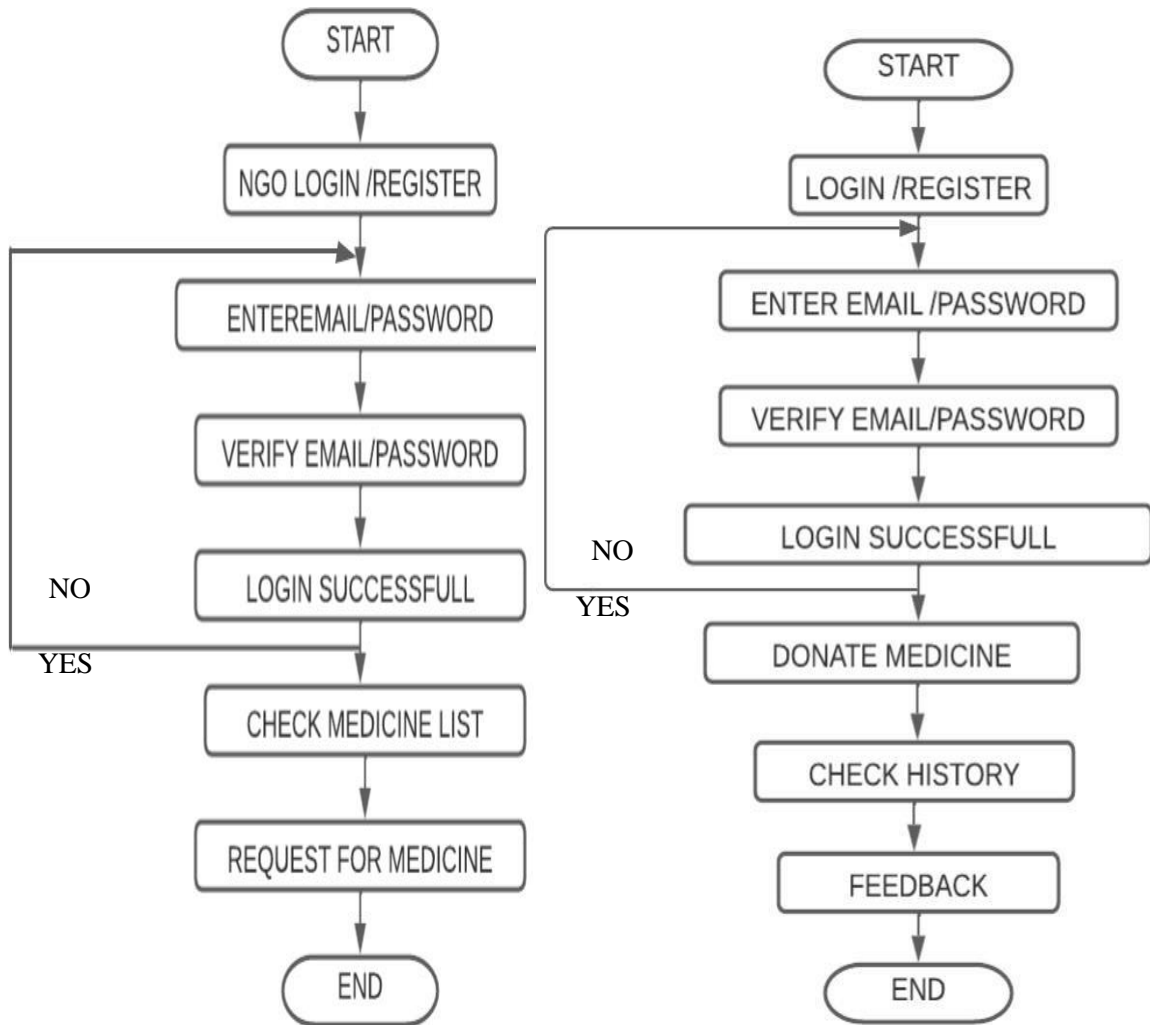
START

NGO LOGIN /REGISTER

ENTEREMAIL/PASSWORD

VERIFY EMAIL/PASSWORD

NO

LOGIN SUCCESSFULL

YES

CHECK MEDICINE LIST

REQUEST FOR MEDICINE

END

START

LOGIN /REGISTER

ENTER EMAIL /PASSWORD

VERIFY EMAIL/PASSWORD

NO

LOGIN SUCCESSFULL

YES

DONATE MEDICINE

CHECK HISTORY

FEEDBACK

END